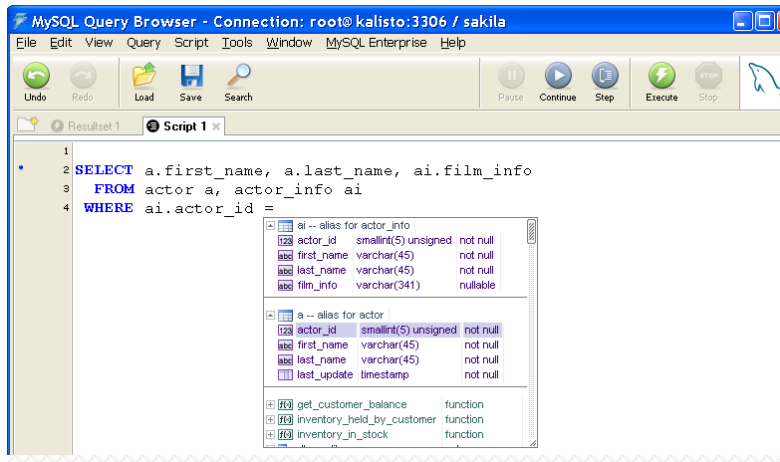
MySQL Query Browser - Connection: root@kalisto:3306 / sakila

File Edit View Query Script Tools Window MySQL Enterprise Help

Undo Redo Load Save Search Pause Continue Step Execute Stop

Resultset 1 Script 1

1
2 SELECT a.first_name, a.last_name, ai.film_info
3 FROM actor a, actor_info ai
4 WHERE ai.actor_id =

ai -- alias for actor_info
| | | | |
|---|---|---|---|
| 123 | actor_id | smallint(5) unsigned | not null |
| abc | first_name | varchar(45) | not null |
| abc | last_name | varchar(45) | not null |
| abc | film_info | varchar(341) | nullable |

a -- alias for actor
| | | | |
|---|---|---|---|
| 123 | actor_id | smallint(5) unsigned | not null |
| abc | first_name | varchar(45) | not null |
| abc | last_name | varchar(45) | not null |
| | last_update | timestamp | not null |

| | | |
|---|---|---|
| f() | get_customer_balance | function |
| f() | inventory_held_by_customer | function |
| f() | inventory_in_stock | function |